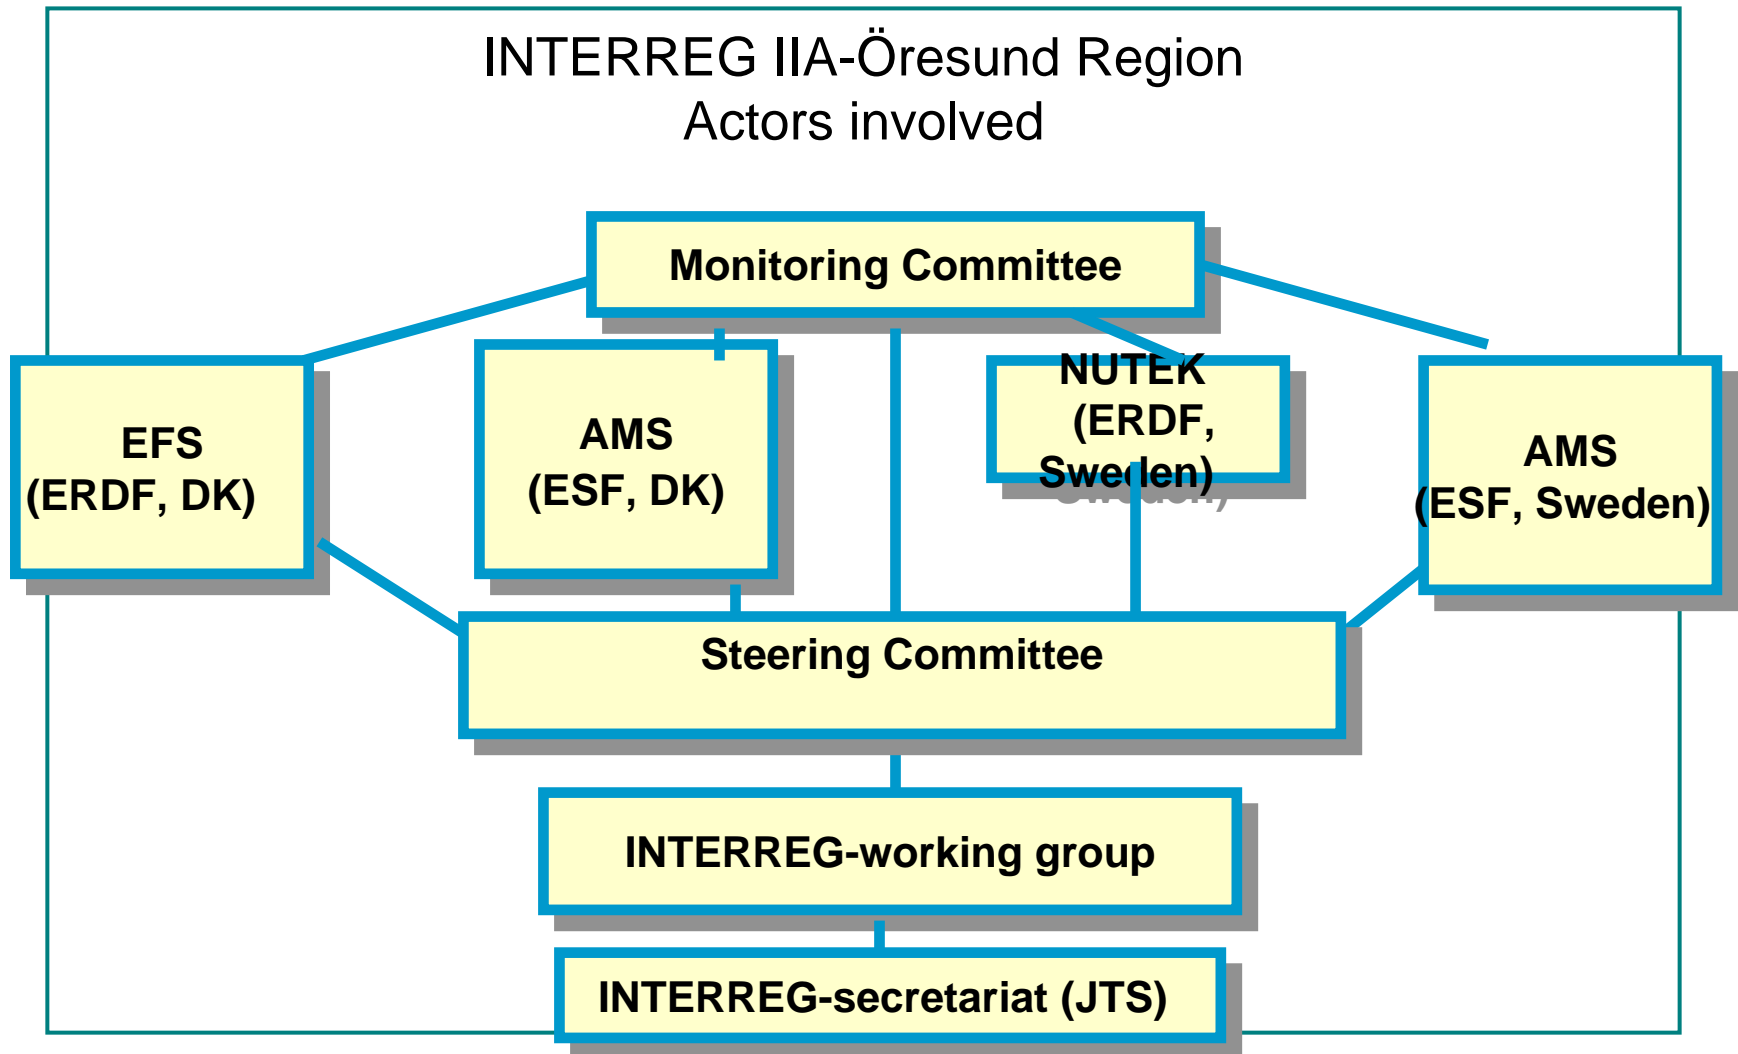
INTERREG IIA-Öresund Region
Actors involved

Monitoring Committee

EFS
(ERDF, DK)

AMS
(ESF, DK)

NUTEK
(ERDF,
Sweden)

AMS
(ESF, Sweden)

Steering Committee

INTERREG-working group

INTERREG-secretariat (JTS)